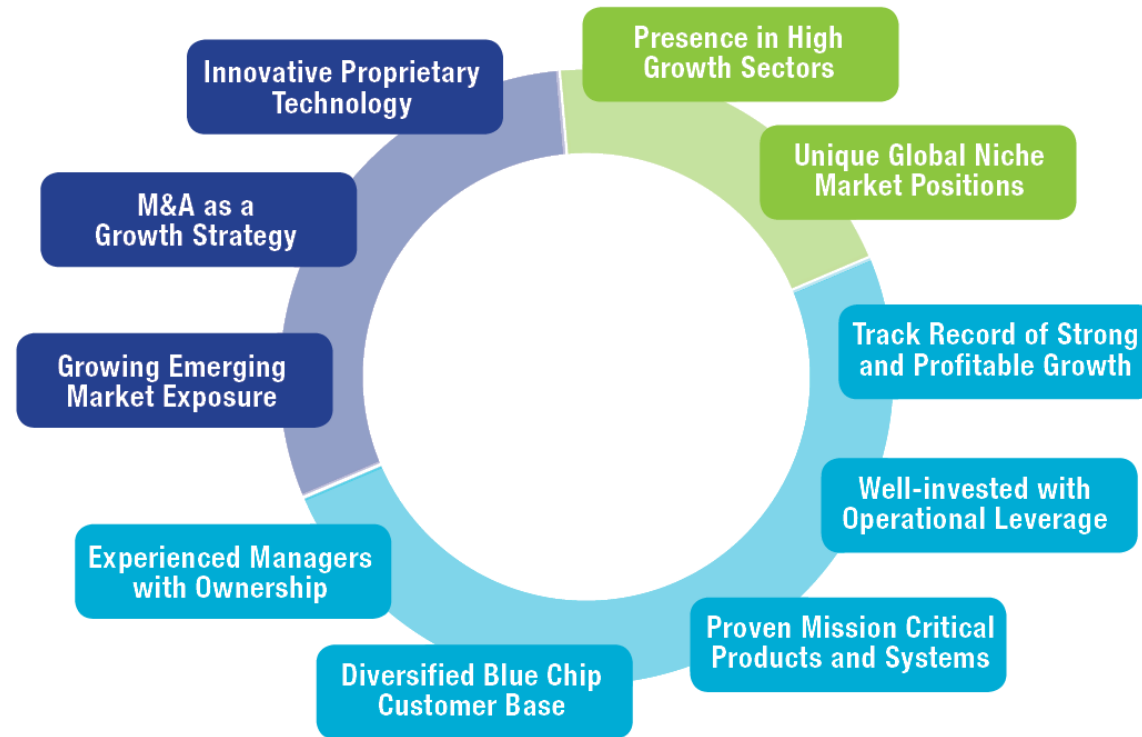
Presence in High Growth Sectors

Unique Global Niche Market Positions

Track Record of Strong and Profitable Growth

Well-invested with Operational Leverage

Proven Mission Critical Products and Systems

Diversified Blue Chip Customer Base

Experienced Managers with Ownership

Growing Emerging Market Exposure

M&A as a Growth Strategy

Innovative Proprietary Technology